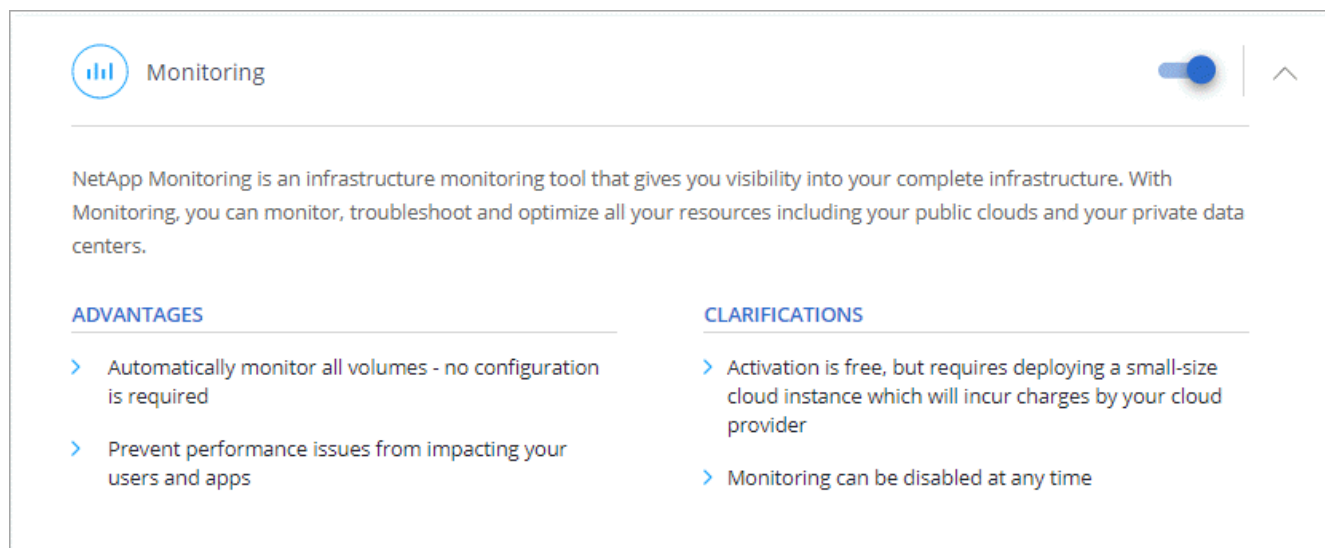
Monitoring

NetApp Monitoring is an infrastructure monitoring tool that gives you visibility into your complete infrastructure. With Monitoring, you can monitor, troubleshoot and optimize all your resources including your public clouds and your private data centers.

ADVANTAGES

› Automatically monitor all volumes - no configuration is required

› Prevent performance issues from impacting your users and apps

CLARIFICATIONS

› Activation is free, but requires deploying a small-size cloud instance which will incur charges by your cloud provider

› Monitoring can be disabled at any time